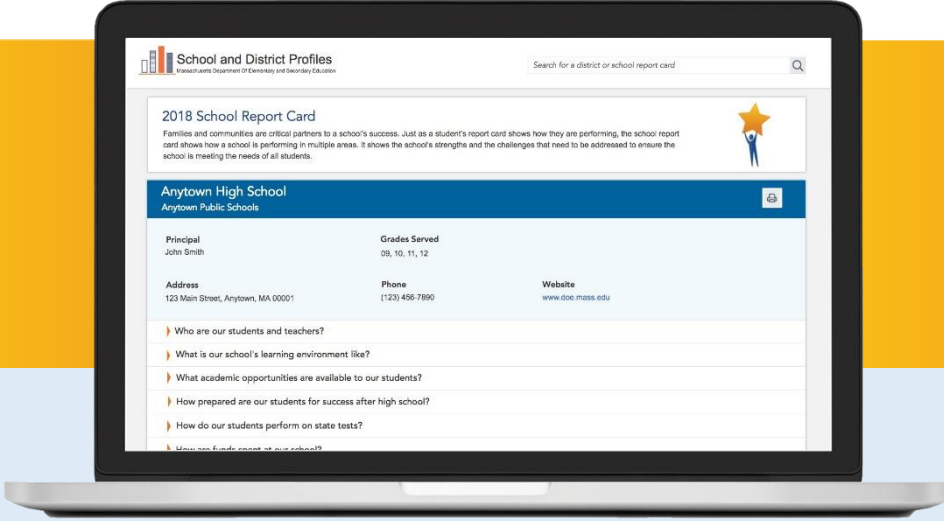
School and District Profiles
Massachusetts Department Of Elementary and Secondary Education

Search for a district or school report card

2018 School Report Card

Families and communities are critical partners to a school's success. Just as a student's report card shows how they are performing, the school report card shows how a school is performing in multiple areas. It shows the school's strengths and the challenges that need to be addressed to ensure the school is meeting the needs of all students.

Anytown High School
Anytown Public Schools

Principal
John Smith

Grades Served
09, 10, 11, 12

Address
123 Main Street, Anytown, MA 00001

Phone
(123) 456-7890

Website
www.doe.mass.edu

Who are our students and teachers?

What is our school's learning environment like?

What academic opportunities are available to our students?

How prepared are our students for success after high school?

How do our students perform on state tests?

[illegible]